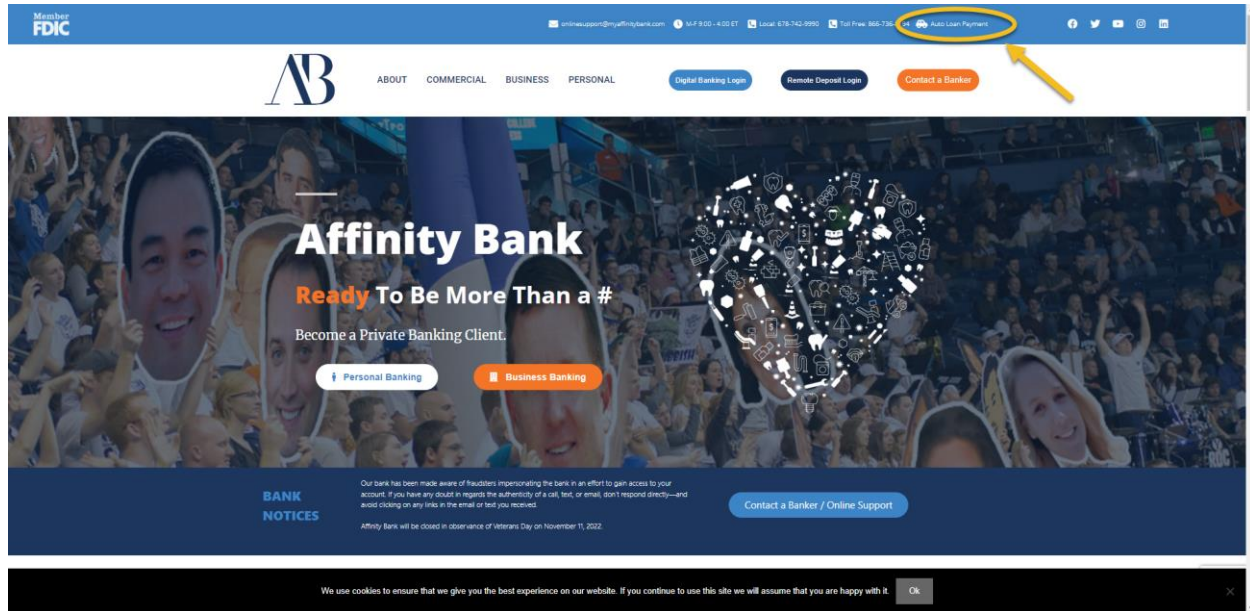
Member FDIC

onlinesupport@myaffinitybank.com M-F 9:00 - 4:00 ET Local: 678-742-9990 Toll Free: 866-736-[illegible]4 Auto Loan Payment

AB

ABOUT COMMERCIAL BUSINESS PERSONAL

Digital Banking Login

Remote Deposit Login

Contact a Banker

Affinity Bank

Ready To Be More Than a #

Become a Private Banking Client.

Personal Banking

Business Banking

BANK NOTICES

Our bank has been made aware of fraudsters impersonating the bank in an effort to gain access to your account. If you have any doubt in regards the authenticity of a call, text, or email, don't respond directly—and avoid clicking on any links in the email or text you received.

Affinity Bank will be closed in observance of Veterans Day on November 11, 2022.

Contact a Banker / Online Support

We use cookies to ensure that we give you the best experience on our website. If you continue to use this site we will assume that you are happy with it.

Ok